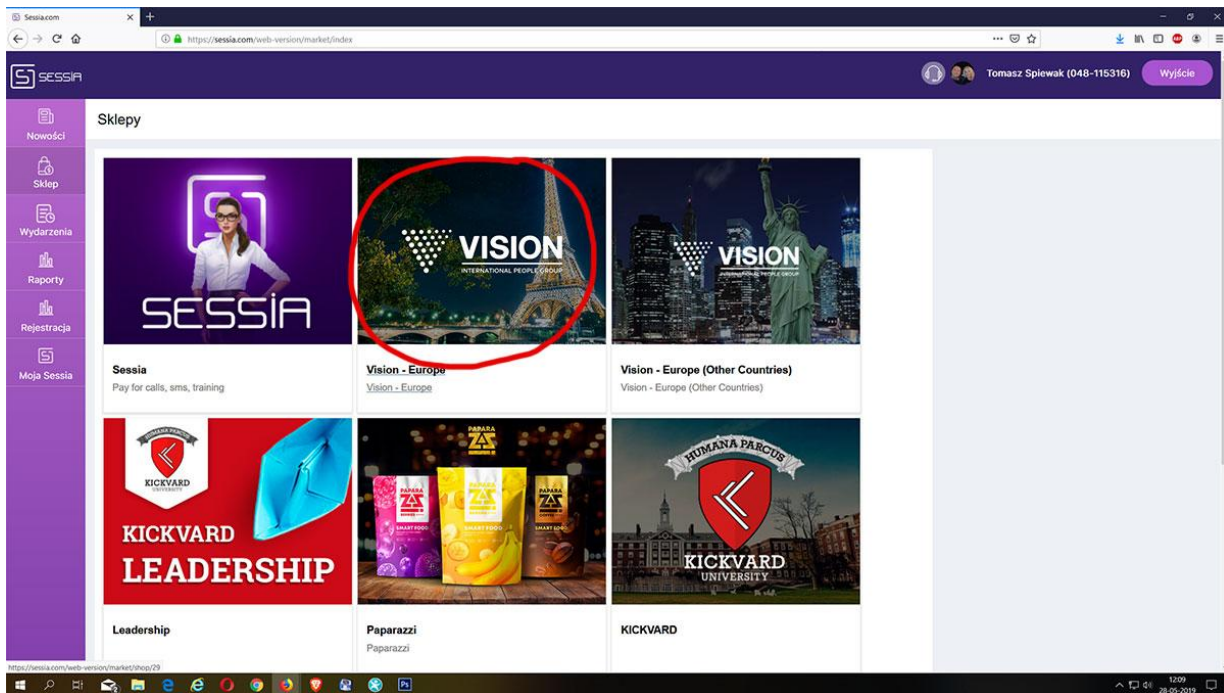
Sessia.com

https://sessia.com/web-version/market/index

SESSIA

Tomasz Spiewak (048-115316)

Wyjście

Nowości

Sklep

Wydarzenia

Raporty

Rejestracja

Moja Sessia

Sklepy

SESSIA

Sessia

Pay for calls, sms, training

VISION
INTERNATIONAL PEOPLE GROUP

Vision - Europe

Vision - Europe

VISION
INTERNATIONAL PEOPLE GROUP

Vision - Europe (Other Countries)

Vision - Europe (Other Countries)

HUMANA PARCUS

KICKVARD
UNIVERSITY

KICKVARD
LEADERSHIP

Leadership

PAPARAZZI

SMART FOOD

Paparazzi

Paparazzi

HUMANA PARCUS

KICKVARD
UNIVERSITY

KICKVARD

https://sessia.com/web-version/market/shop/29

12:09
28-05-2019